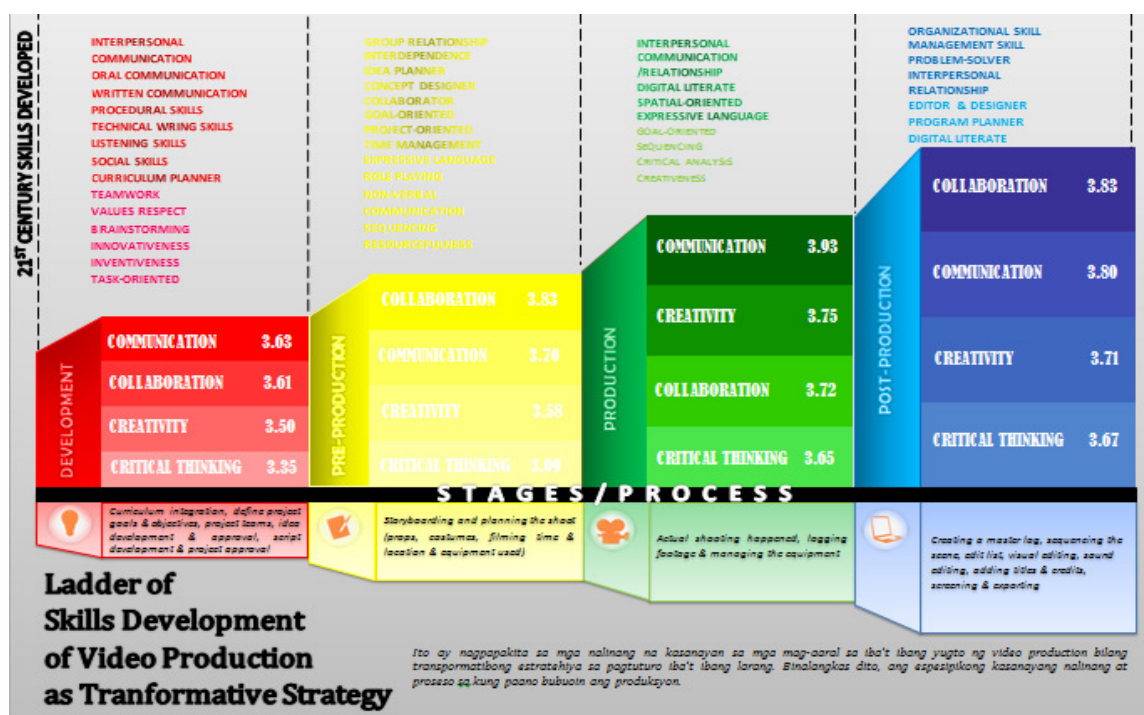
$21^{ST}$ CENTURY SKILLS DEVELOPED

INTERPERSONAL
COMMUNICATION
ORAL COMMUNICATION
WRITTEN COMMUNICATION
PROCEDURAL SKILLS
TECHNICAL WRING SKILLS
LISTENING SKILLS
SOCIAL SKILLS
CURRICULUM PLANNER
TEAMWORK
VALUES RESPECT
BRAINSTORMING
INNOVATIVENESS
INVENTIVENESS
TASK-ORIENTED

GROUP RELATIONSHIP
INTERDEPENDENCE
IDEA PLANNER
CONCEPT DESIGNER
COLLABORATOR
GOAL-ORIENTED
PROJECT-ORIENTED
TIME MANAGEMENT
EXPRESSIVE LANGUAGE
ROLE PLAYING
NON-VERBAL COMMUNICATION
SEQUENCING
RESOURCEFULNESS

INTERPERSONAL
COMMUNICATION /RELATIONSHIP
DIGITAL LITERATE
SPATIAL-ORIENTED
EXPRESSIVE LANGUAGE
GOAL-ORIENTED
SEQUENCING
CRITICAL ANALYSIS
CREATIVENESS

ORGANIZATIONAL SKILL
MANAGEMENT SKILL
PROBLEM-SOLVER
INTERPERSONAL RELATIONSHIP
EDITOR & DESIGNER
PROGRAM PLANNER
DIGITAL LITERATE

DEVELOPMENT
COMMUNICATION 3.63
COLLABORATION 3.61
CREATIVITY 3.50
CRITICAL THINKING 3.35

PRE-PRODUCTION
COLLABORATION 3.83
COMMUNICATION 3.70
CREATIVITY 3.58
CRITICAL THINKING 3.09

PRODUCTION
COMMUNICATION 3.93
CREATIVITY 3.75
COLLABORATION 3.72
CRITICAL THINKING 3.65

POST-PRODUCTION
COLLABORATION 3.83
COMMUNICATION 3.80
CREATIVITY 3.71
CRITICAL THINKING 3.67

STAGES / PROCESS

Curriculum integration, define project goals & objectives, project teams, idea development & approval, script development & project approval

Storyboarding and planning the shoot (props, costumes, filming time & location & equipment used)

Actual shooting happened, logging footage & managing the equipment

Creating a master log, sequencing the scene, edit list, visual editing, sound editing, adding titles & credits, screening & exporting

Ladder of Skills Development of Video Production as Tranformative Strategy

Ito ay nagpapakita sa mga nalinang na kasanayan sa mga mag-aaral sa iba't ibang yugto ng video production bilang transpormatibong estratehiya sa pagtuturo iba't ibang larang. Binalangkas dito, ang espesipikong kasanayang nalinang at proseso sa kung paano bubuoin ang produksyon.